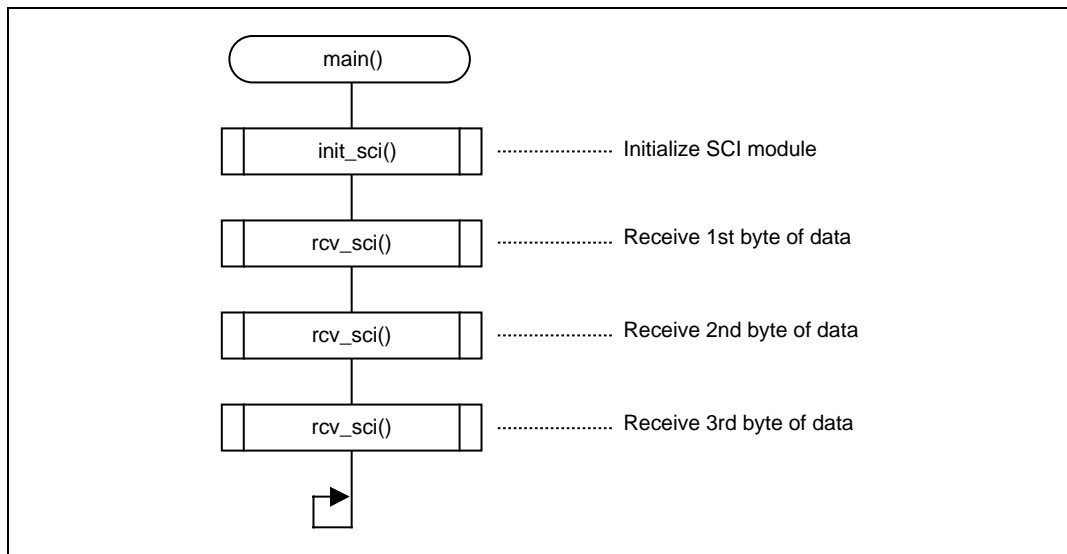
main()

init_sci() ...................... Initialize SCI module

rcv_sci() ...................... Receive 1st byte of data

rcv_sci() ...................... Receive 2nd byte of data

rcv_sci() ...................... Receive 3rd byte of data